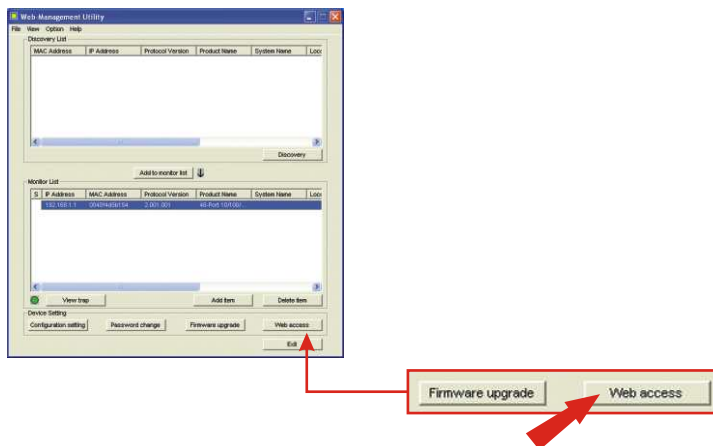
Web Management Utility

File View Option Help

Discovery List

| MAC Address | IP Address | Protocol Version | Product Name | System Name | Loca |
|---|---|---|---|---|---|

Discovery

Add to monitor list

Monitor List

| S | IP Address | MAC Address | Protocol Version | Product Name | System Name | Loca |
|---|---|---|---|---|---|---|
| | 192.168.1.1 | 00d0f4d8d154 | 2.001.001 | 48-Port 10/100/... | | |

View trap

Add item

Delete item

Device Setting

Configuration setting

Password change

Firmware upgrade

Web access

Exit

Firmware upgrade

Web access